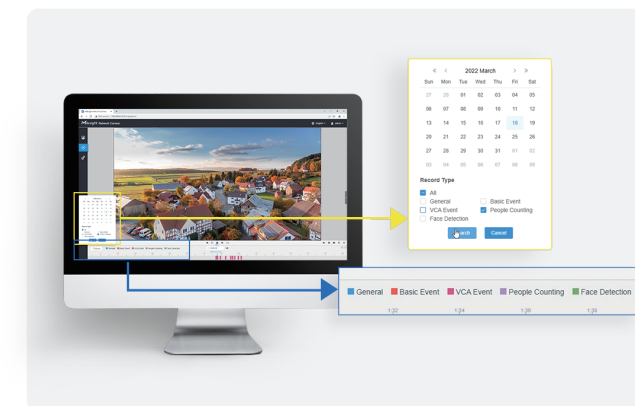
« ‹ 2022 March › »

| Sun | Mon | Tue | Wed | Thu | Fri | Sat |
|---|---|---|---|---|---|---|
| 27 | 28 | 01 | 02 | 03 | 04 | 05 |
| 06 | 07 | 08 | 09 | 10 | 11 | 12 |
| 13 | 14 | 15 | 16 | 17 | 18 | 19 |
| 20 | 21 | 22 | 23 | 24 | 25 | 26 |
| 27 | 28 | 29 | 30 | 31 | 01 | 02 |
| 03 | 04 | 05 | 06 | 07 | 08 | 09 |

Record Type
All
General
Basic Event
VCA Event
People Counting
Face Detection

Search
Cancel

General Basic Event VCA Event People Counting Face Detection

1:32 1:34 1:36 1:38

Milesight Network Camera